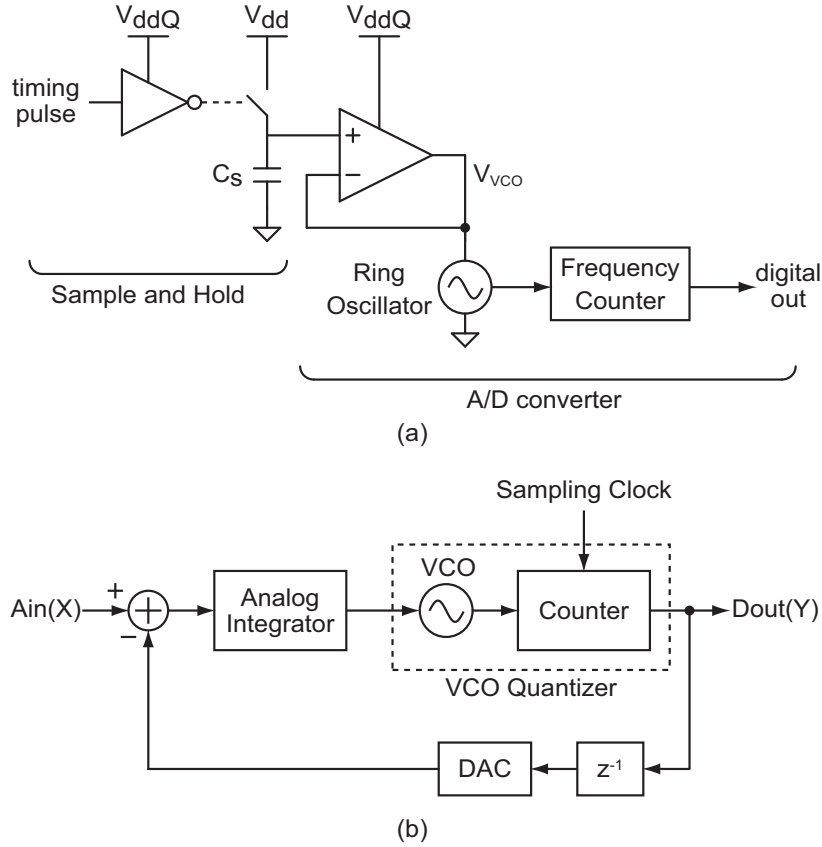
$V_{ddQ}$
$V_{dd}$
$V_{ddQ}$
timing pulse
+
−
$C_S$
$V_{VCO}$
Ring Oscillator
Frequency Counter
digital out
Sample and Hold
A/D converter
(a)

Sampling Clock
Ain(X)
+
−
Analog Integrator
VCO
Counter
Dout(Y)
VCO Quantizer
DAC
$z^{-1}$
(b)